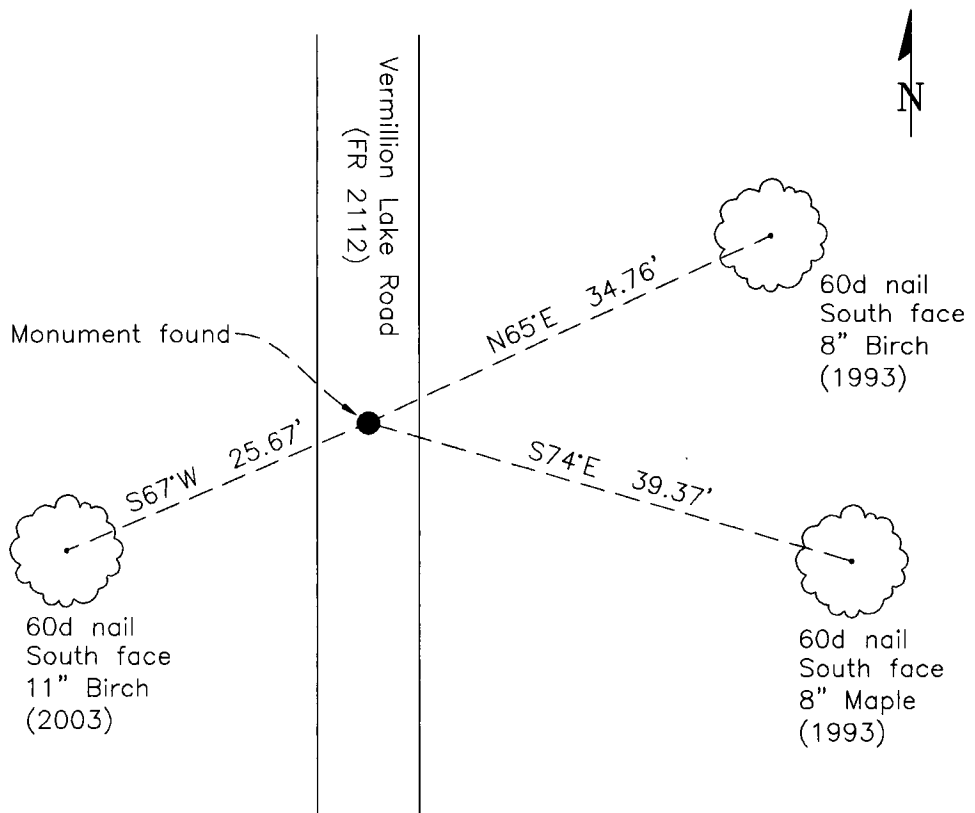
N

Vermillion Lake Road
(FR 2112)

Monument found

N65°E 34.76'

60d nail
South face
8" Birch
(1993)

S67°W 25.67'

S74°E 39.37'

60d nail
South face
11" Birch
(2003)

60d nail
South face
8" Maple
(1993)